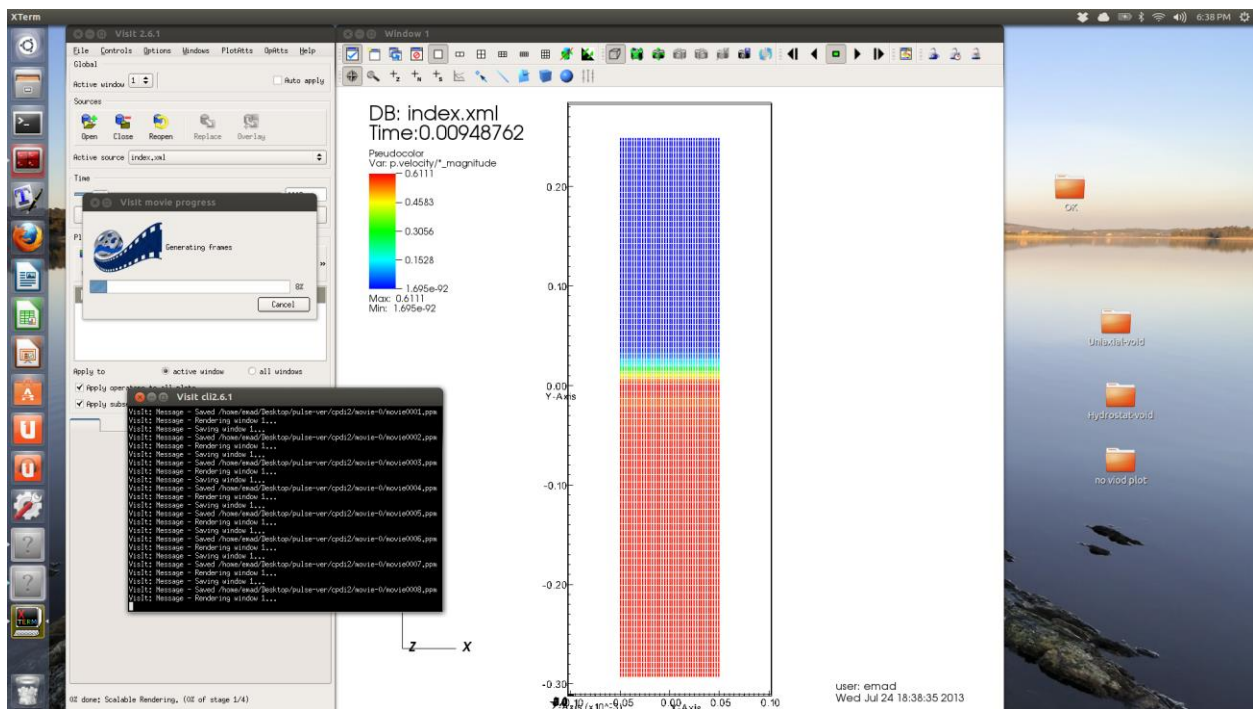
XTerm

6:38 PM

VisIt 2.6.1

File Controls Options Windows PlotAtts OpAtts Help

Global

Active window 1

Auto apply

Sources

Open Close Reopen Replace Overlay

Active source index.xml

Time

VisIt movie progress

Generating frames

0%

Cancel

Apply to active window all windows

Apply operators to all plots

Apply subs

VisIt cli2.6.1

VisIt: Message - Saved /home/emad/Desktop/pulse-ver/cpdi2/movie-0/movie0001.ppm
VisIt: Message - Rendering window 1...
VisIt: Message - Saving window 1...
VisIt: Message - Saved /home/emad/Desktop/pulse-ver/cpdi2/movie-0/movie0002.ppm
VisIt: Message - Rendering window 1...
VisIt: Message - Saving window 1...
VisIt: Message - Saved /home/emad/Desktop/pulse-ver/cpdi2/movie-0/movie0003.ppm
VisIt: Message - Rendering window 1...
VisIt: Message - Saving window 1...
VisIt: Message - Saved /home/emad/Desktop/pulse-ver/cpdi2/movie-0/movie0004.ppm
VisIt: Message - Rendering window 1...
VisIt: Message - Saving window 1...
VisIt: Message - Saved /home/emad/Desktop/pulse-ver/cpdi2/movie-0/movie0005.ppm
VisIt: Message - Rendering window 1...
VisIt: Message - Saving window 1...
VisIt: Message - Saved /home/emad/Desktop/pulse-ver/cpdi2/movie-0/movie0006.ppm
VisIt: Message - Rendering window 1...
VisIt: Message - Saving window 1...
VisIt: Message - Saved /home/emad/Desktop/pulse-ver/cpdi2/movie-0/movie0007.ppm
VisIt: Message - Rendering window 1...
VisIt: Message - Saving window 1...
VisIt: Message - Saved /home/emad/Desktop/pulse-ver/cpdi2/movie-0/movie0008.ppm
VisIt: Message - Rendering window 1...

0% done: Scalable Rendering. (0% of stage 1/4)

Window 1

DB: index.xml
Time:0.00948762

Pseudocolor
Var: p.velocity/*_magnitude
0.6111
0.4583
0.3056
0.1528
1.695e-92
Max: 0.6111
Min: 1.695e-92

0.20
0.10
0.00
Y-Axis
-0.10
-0.20
-0.30

Z X

0.05 0.00 0.05 0.10

user: emad
Wed Jul 24 18:38:35 2013

OK

Uniaxial-void

Hydrostat-void

no viod plot